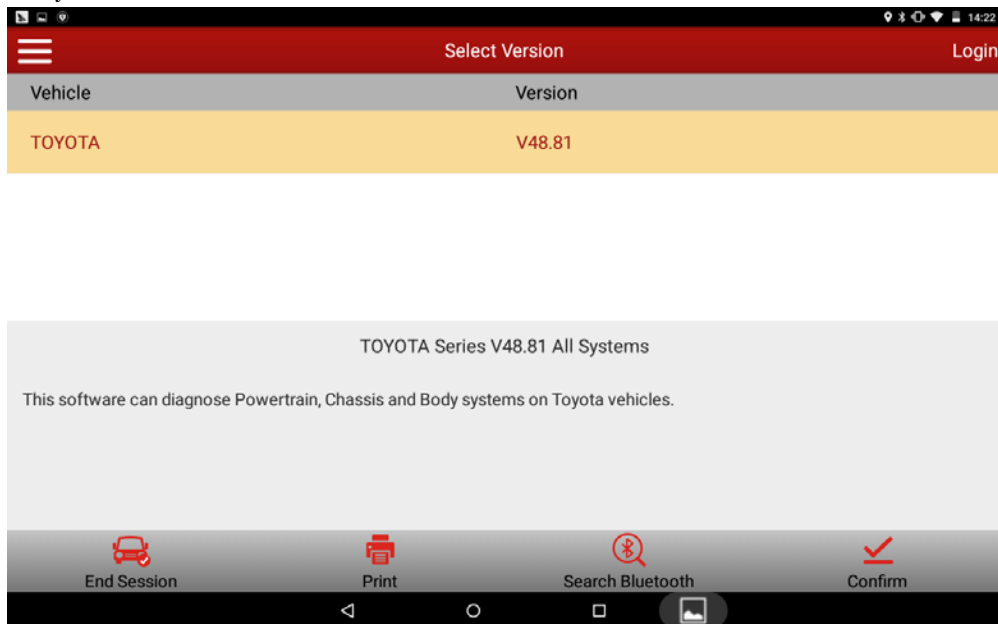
14:22

Select Version

Login

| Vehicle | Version |
|---|---|
| TOYOTA | V48.81 |

TOYOTA Series V48.81 All Systems

This software can diagnose Powertrain, Chassis and Body systems on Toyota vehicles.

End Session

Print

Search Bluetooth

Confirm